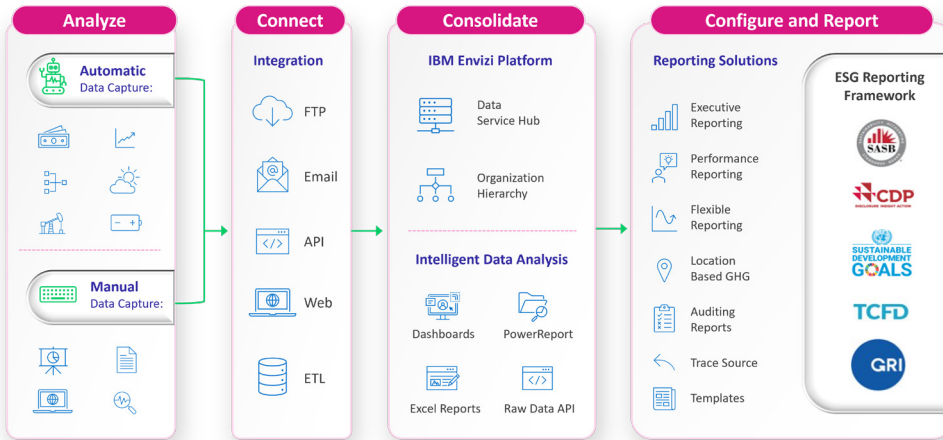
Analyze

Automatic Data Capture:

Manual Data Capture:

Connect

Integration

FTP

Email

API

Web

ETL

Consolidate

IBM Envizi Platform

Data Service Hub

Organization Hierarchy

Intelligent Data Analysis

Dashboards

PowerReport

Excel Reports

Raw Data API

Configure and Report

Reporting Solutions

Executive Reporting

Performance Reporting

Flexible Reporting

Location Based GHG

Auditing Reports

Trace Source

Templates

ESG Reporting Framework

SASB

CDP
DISCLOSURE INSIGHT ACTION

SUSTAINABLE DEVELOPMENT GOALS

TCFD

GRI